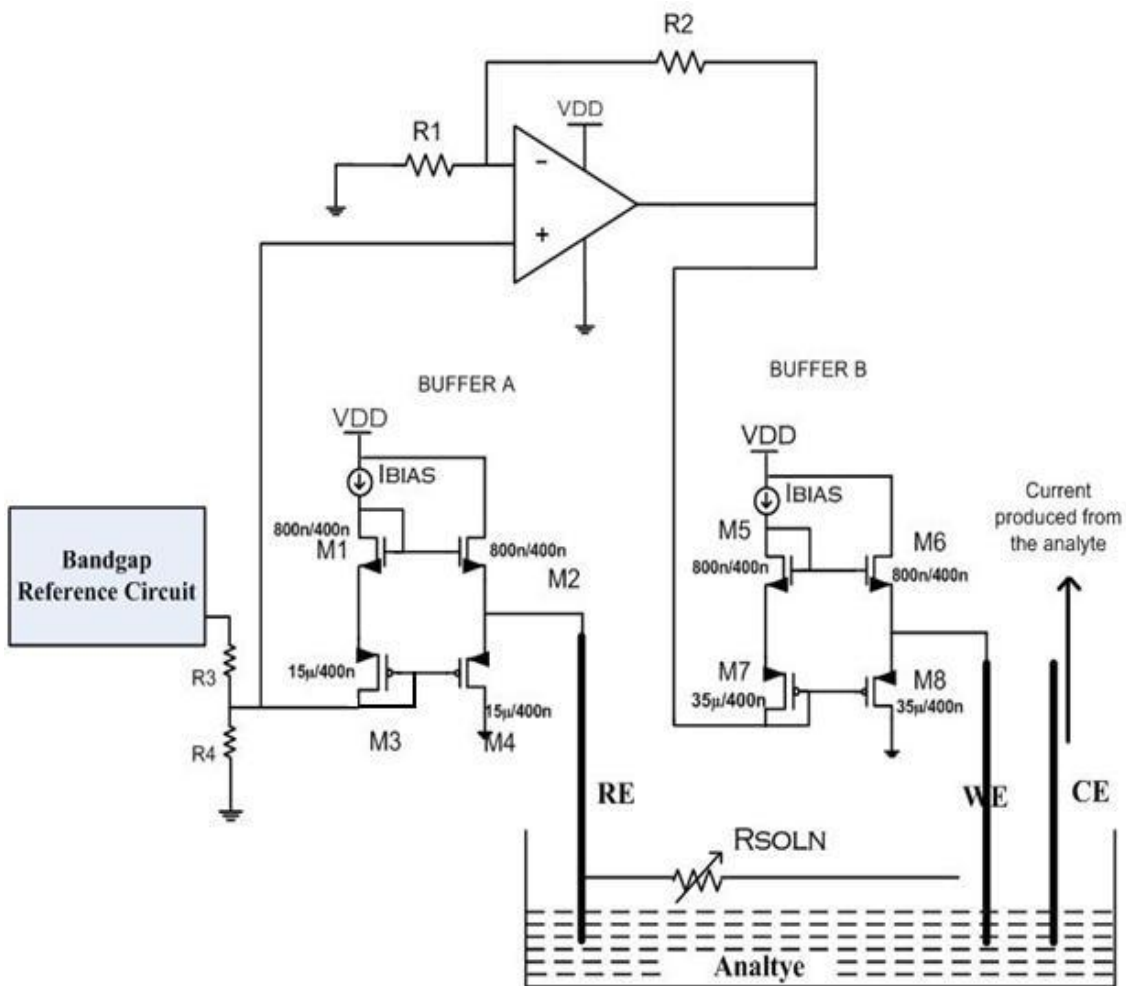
R2

VDD

R1

-

+

BUFFER A

BUFFER B

VDD

IBIAS

800n/400n

M1

800n/400n

M2

Bandgap Reference Circuit

R3

R4

15μ/400n

M3

15μ/400n

M4

VDD

IBIAS

M5

800n/400n

M6

800n/400n

M7

35μ/400n

M8

35μ/400n

Current produced from the analyte

RE

WE

CE

RSOLN

Analtye